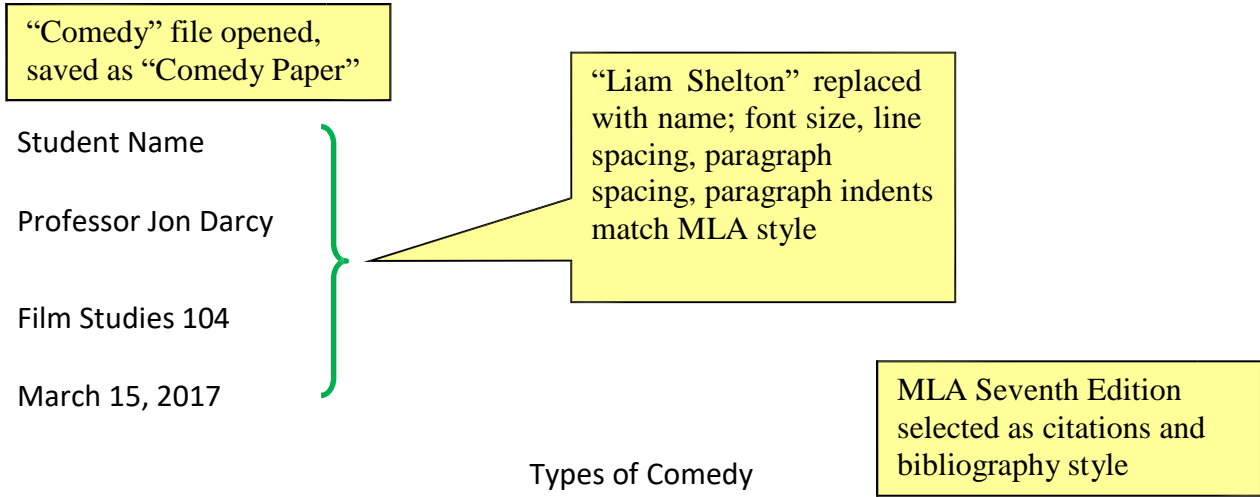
“Comedy” file opened, saved as “Comedy Paper”

“Liam Shelton” replaced with name; font size, line spacing, paragraph spacing, paragraph indents match MLA style

Student Name

Professor Jon Darcy

Film Studies 104

March 15, 2017

MLA Seventh Edition selected as citations and bibliography style

Types of Comedy